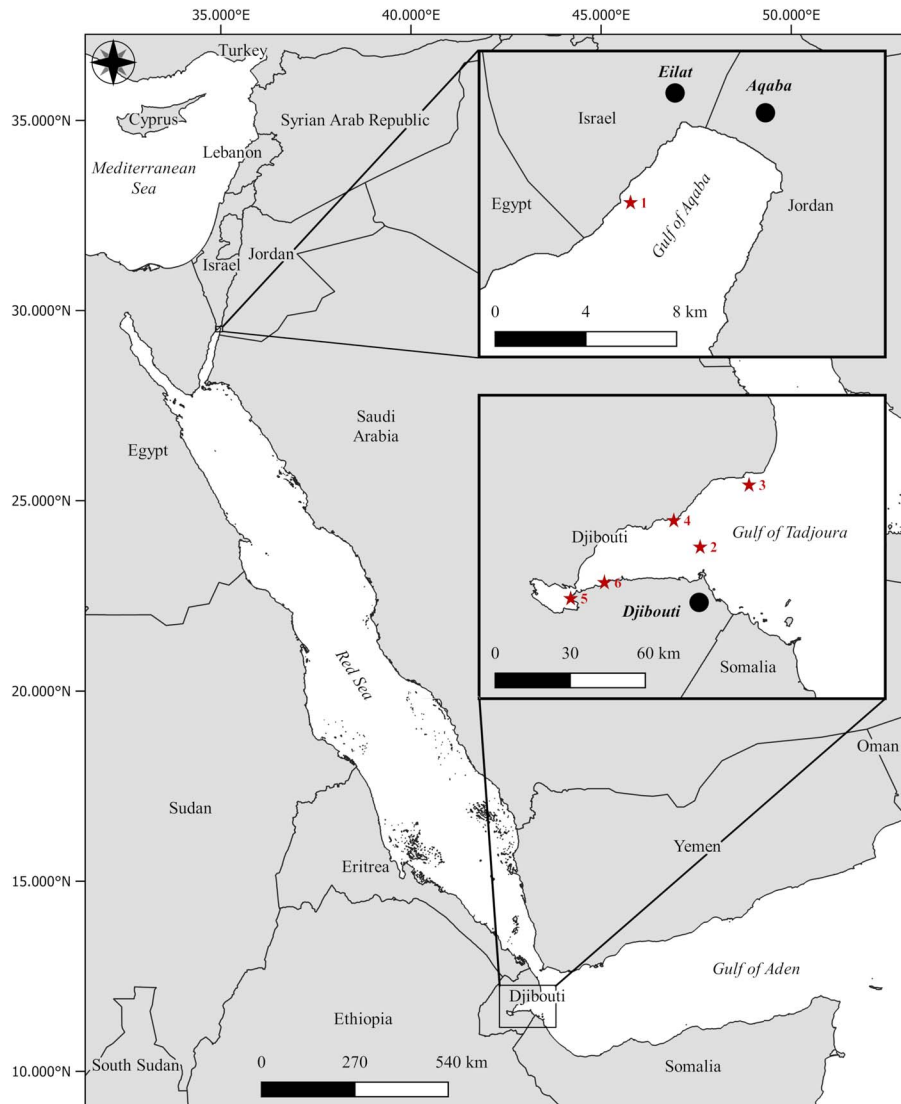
35.000°E
40.000°E
45.000°E
50.000°E

35.000°N
30.000°N
25.000°N
20.000°N
15.000°N
10.000°N

Turkey
Cyprus
Lebanon
Syrian Arab Republic
Mediterranean Sea
Israel
Jordan

Eilat
Aqaba
Israel
Egypt
1
Gulf of Aqaba
Jordan
0
4
8 km

Egypt
Saudi Arabia

3
4
Djibouti
2
Gulf of Tadjoura
6
5
Djibouti
0
30
60 km
Somalia

Red Sea
Oman
Sudan
Yemen
Eritrea
Gulf of Aden
Djibouti
Ethiopia
0
270
540 km
South Sudan
Somalia